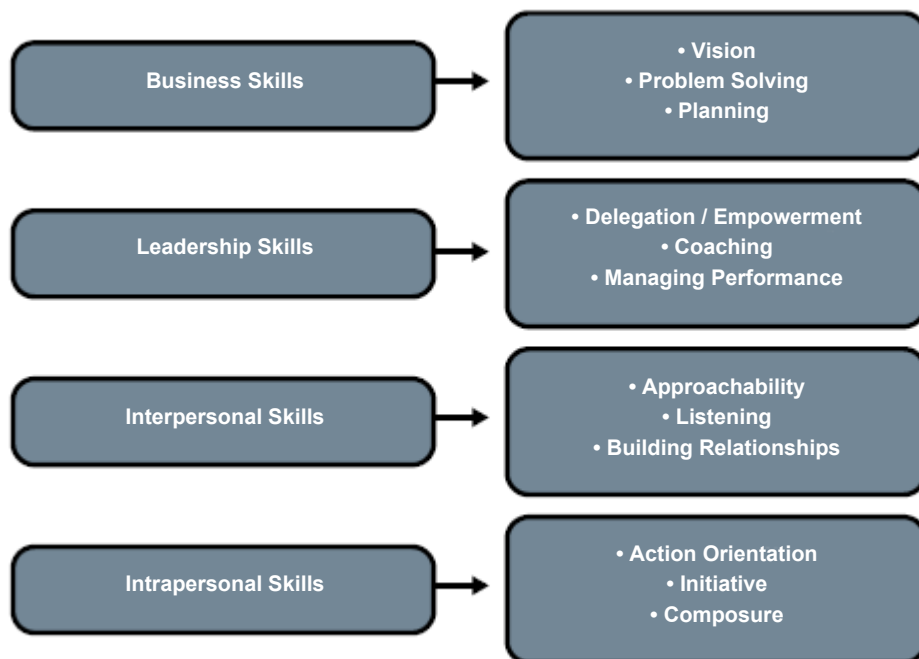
Business Skills

• Vision
• Problem Solving
• Planning

Leadership Skills

• Delegation / Empowerment
• Coaching
• Managing Performance

Interpersonal Skills

• Approachability
• Listening
• Building Relationships

Intrapersonal Skills

• Action Orientation
• Initiative
• Composure